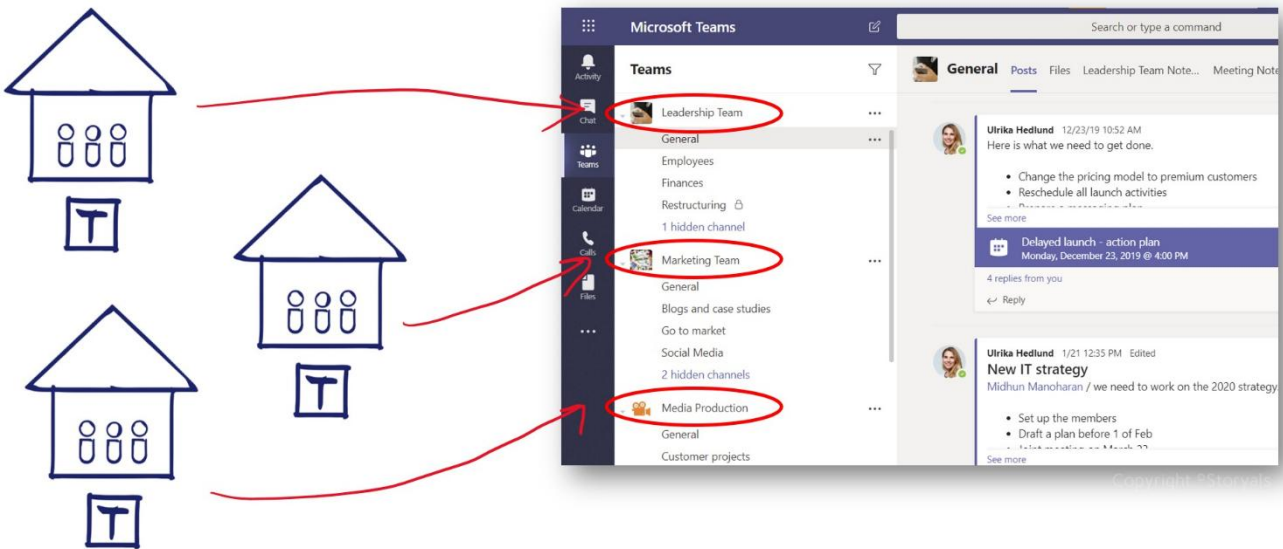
T

T

T

Microsoft Teams

Search or type a command

Activity

Chat

Teams

Calendar

Calls

Files

...

Teams

Leadership Team ...

General ...

Employees

Finances

Restructuring

1 hidden channel

Marketing Team ...

General

Blogs and case studies

Go to market

Social Media

2 hidden channels

Media Production ...

General

Customer projects

General Posts Files Leadership Team Note... Meeting Note

Ulrika Hedlund 12/23/19 10:52 AM

Here is what we need to get done.

- Change the pricing model to premium customers
- Reschedule all launch activities
- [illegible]

See more

Delayed launch - action plan
Monday, December 23, 2019 @ 4:00 PM

4 replies from you

Reply

Ulrika Hedlund 1/21 12:35 PM Edited

New IT strategy

Midhun Manoharan / we need to work on the 2020 strategy.

- Set up the members
- Draft a plan before 1 of Feb
- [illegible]

See more

Copyright ©Storyals